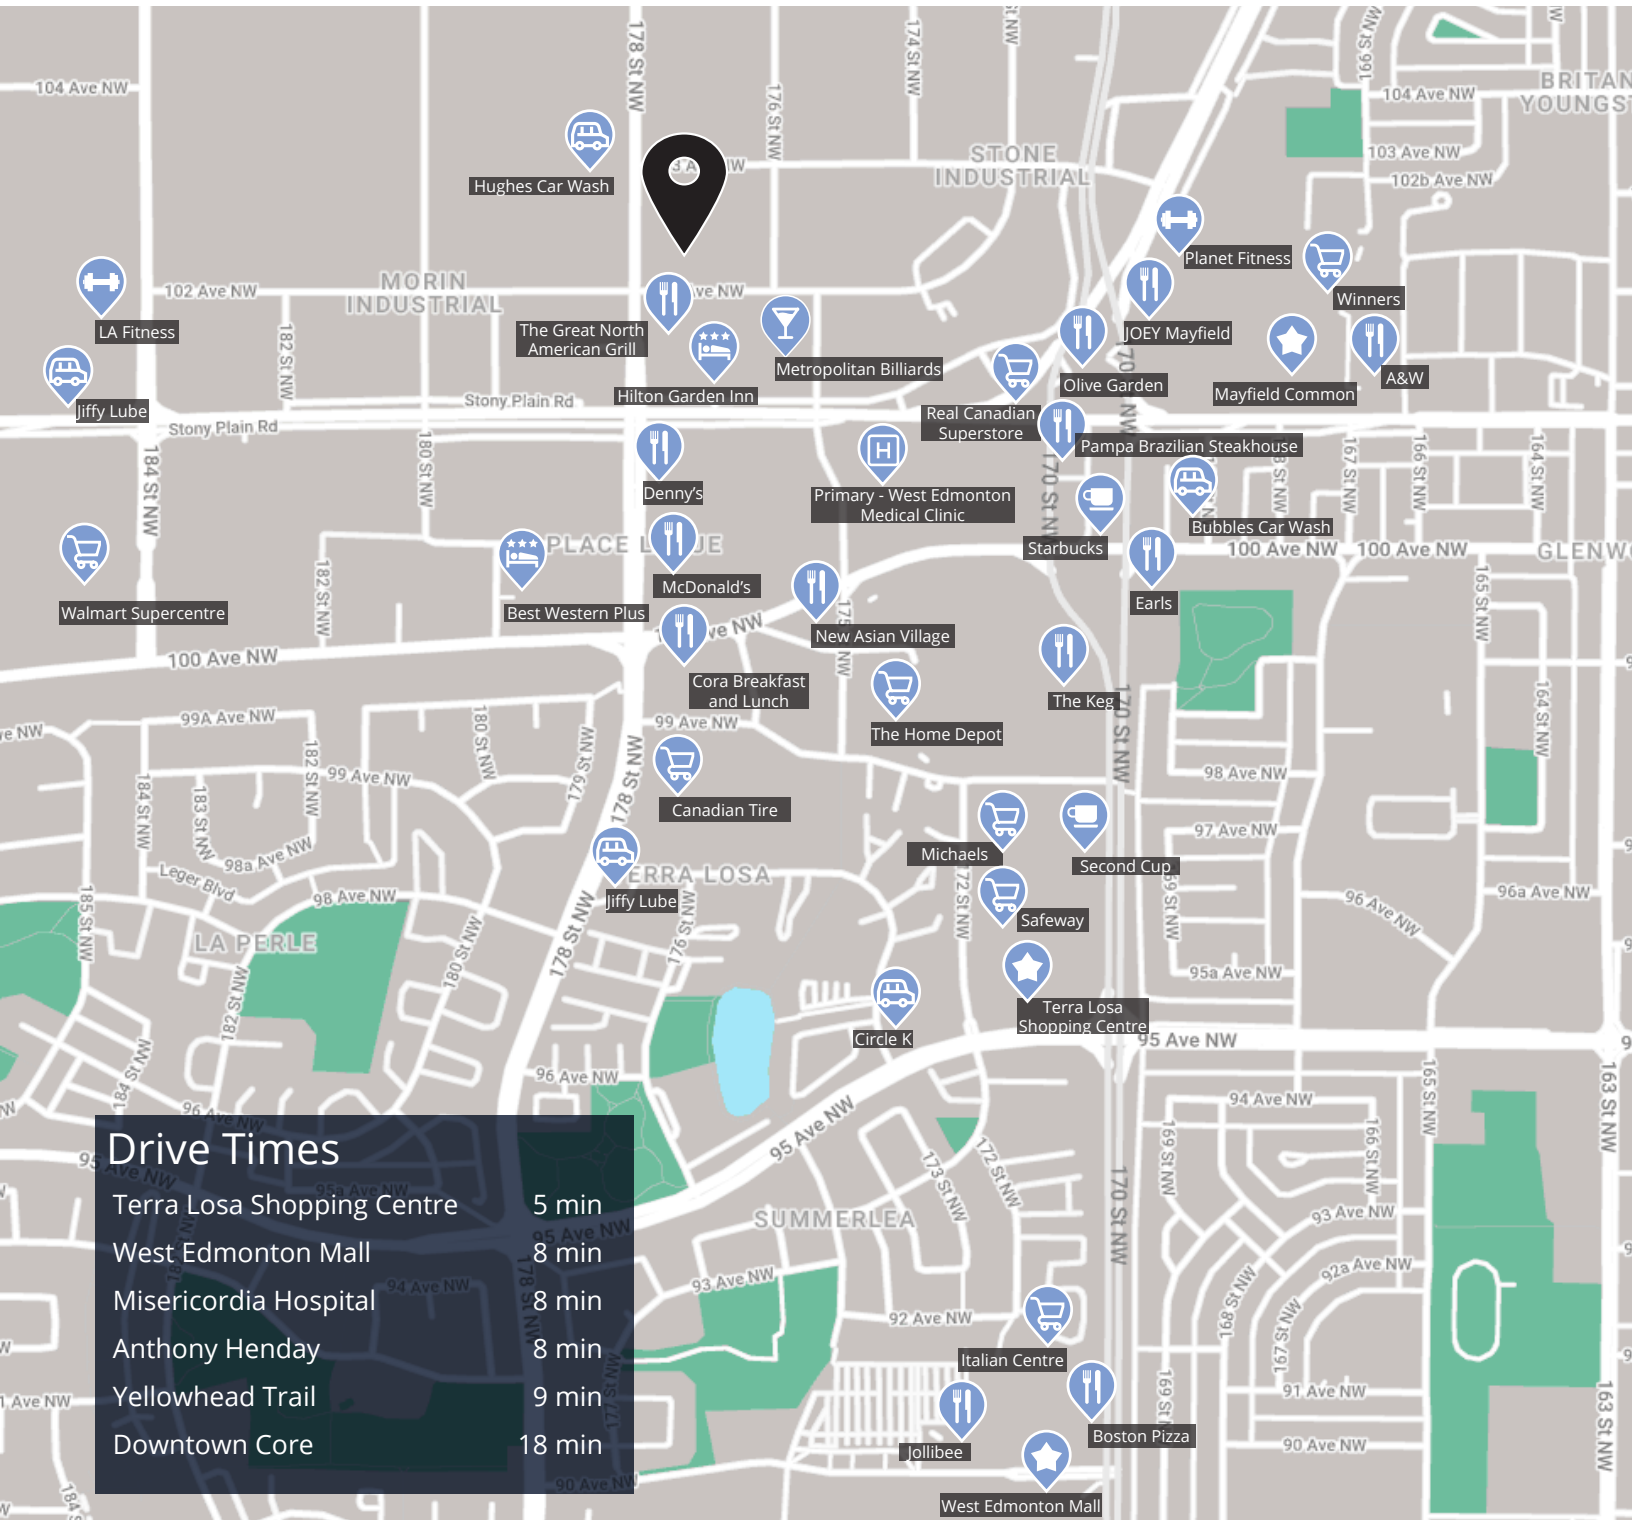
104 Ave NW
178 St NW
174 St NW
176 St NW
104 Ave NW
BRITANNIA YOUNGSTOWN
103 Ave NW
102b Ave NW
STONE INDUSTRIAL
Hughes Car Wash
Planet Fitness
Winners
MORIN INDUSTRIAL
102 Ave NW
LA Fitness
182 St NW
The Great North American Grill
Metropolitan Billiards
JOEY Mayfield
Olive Garden
Mayfield Common
A&W
Hilton Garden Inn
Jiffy Lube
Stony Plain Rd
Stony Plain Rd
Real Canadian Superstore
Pampa Brazilian Steakhouse
184 St NW
180 St NW
Denny's
Primary - West Edmonton Medical Clinic
170 St NW
167 St NW
166 St NW
164 St NW
Bubbles Car Wash
Starbucks
PLACE LARUE
100 Ave NW
100 Ave NW
GLENWOOD
McDonald's
Earls
Walmart Supercentre
Best Western Plus
182 St NW
New Asian Village
165 St NW
100 Ave NW
Cora Breakfast and Lunch
The Keg
99A Ave NW
180 St NW
99 Ave NW
The Home Depot
164 St NW
182 St NW
99 Ave NW
179 St NW
178 St NW
184 St NW
183 St NW
98 Ave NW
Canadian Tire
97 Ave NW
98a Ave NW
Leger Blvd
Michaels
Second Cup
98 Ave NW
TERRA LOSA
Jiffy Lube
172 St NW
Safeway
96a Ave NW
185 St NW
LA PERLE
178 St NW
176 St NW
96 Ave NW
180 St NW
95a Ave NW
182 St NW
Circle K
Terra Losa Shopping Centre
95 Ave NW
184 St NW
96 Ave NW
94 Ave NW
165 St NW
95 Ave NW
163 St NW
SUMMERLEA
173 St NW
172 St NW
170 St NW
169 St NW
166 St NW
93 Ave NW
93 Ave NW
92a Ave NW
92 Ave NW
168 St NW
167 St NW
Italian Centre
91 Ave NW
Boston Pizza
Jollibee
90 Ave NW
163 St NW
West Edmonton Mall

Drive Times
Terra Losa Shopping Centre 5 min
West Edmonton Mall 8 min
Misericordia Hospital 8 min
Anthony Henday 8 min
Yellowhead Trail 9 min
Downtown Core 18 min